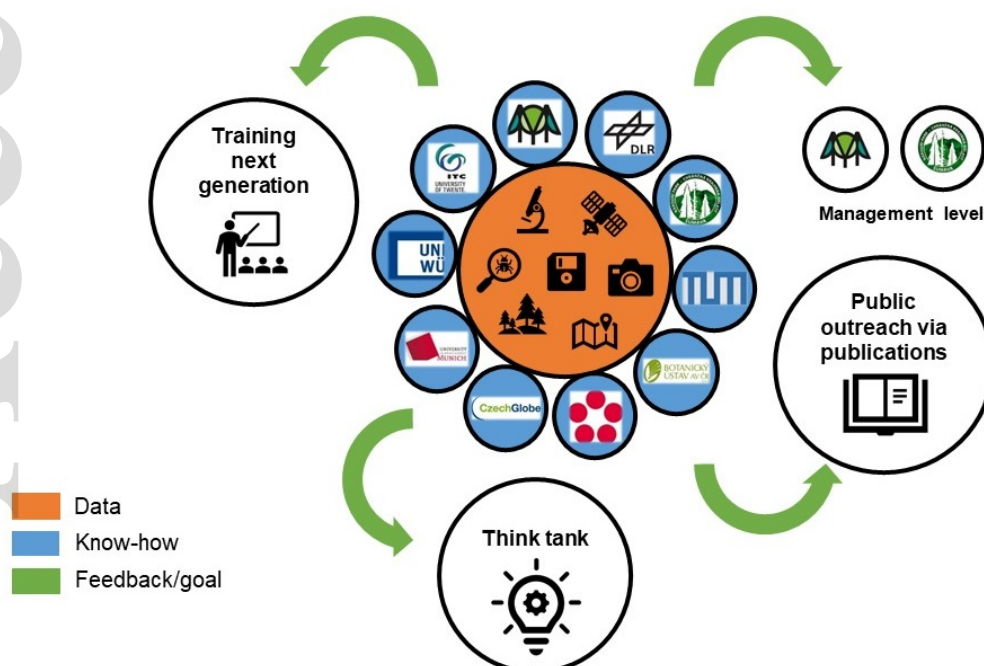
Training next generation

ITC UNIVERSITY OF TWENTE.

DLR

UNI WÜ

UNIVERSITY MUNICH

BOTANICKÝ ÚSTAV AV ČR

CzechGlobe

Management level

Public outreach via publications

Think tank

Data

Know-how

Feedback/goal